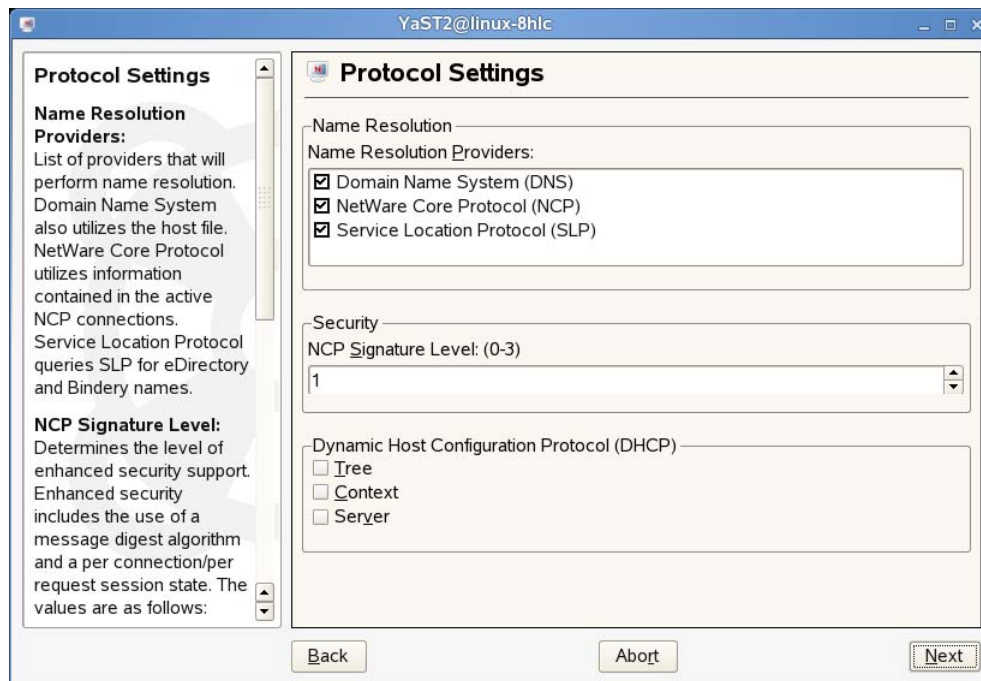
YaST2@linux-8hlc

Protocol Settings

Name Resolution Providers:
List of providers that will perform name resolution. Domain Name System also utilizes the host file. NetWare Core Protocol utilizes information contained in the active NCP connections. Service Location Protocol queries SLP for eDirectory and Bindery names.

NCP Signature Level:
Determines the level of enhanced security support. Enhanced security includes the use of a message digest algorithm and a per connection/per request session state. The values are as follows:

Protocol Settings

Name Resolution
Name Resolution Providers:
☑ Domain Name System (DNS)
☑ NetWare Core Protocol (NCP)
☑ Service Location Protocol (SLP)

Security
NCP Signature Level: (0-3)
1

Dynamic Host Configuration Protocol (DHCP)
☐ Tree
☐ Context
☐ Server

Back
Abort
Next